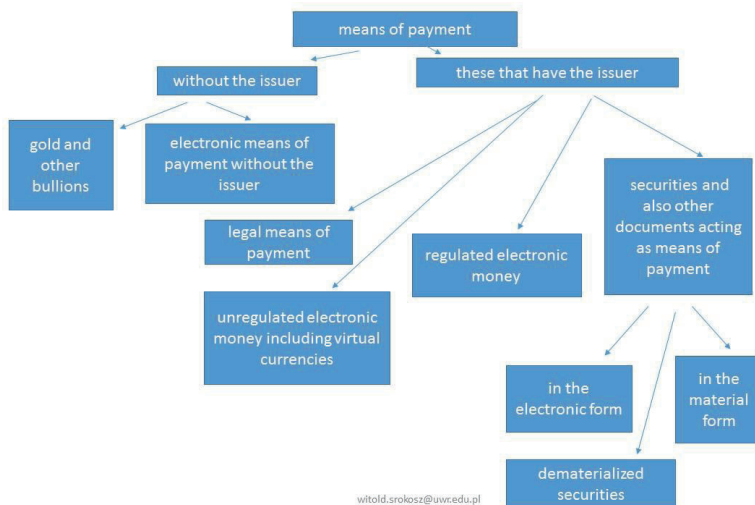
means of payment

without the issuer

these that have the issuer

gold and other bullions

electronic means of payment without the issuer

legal means of payment

regulated electronic money

securities and also other documents acting as means of payment

unregulated electronic money including virtual currencies

in the electronic form

in the material form

dematerialized securities

witold.srokosz@uwr.edu.pl